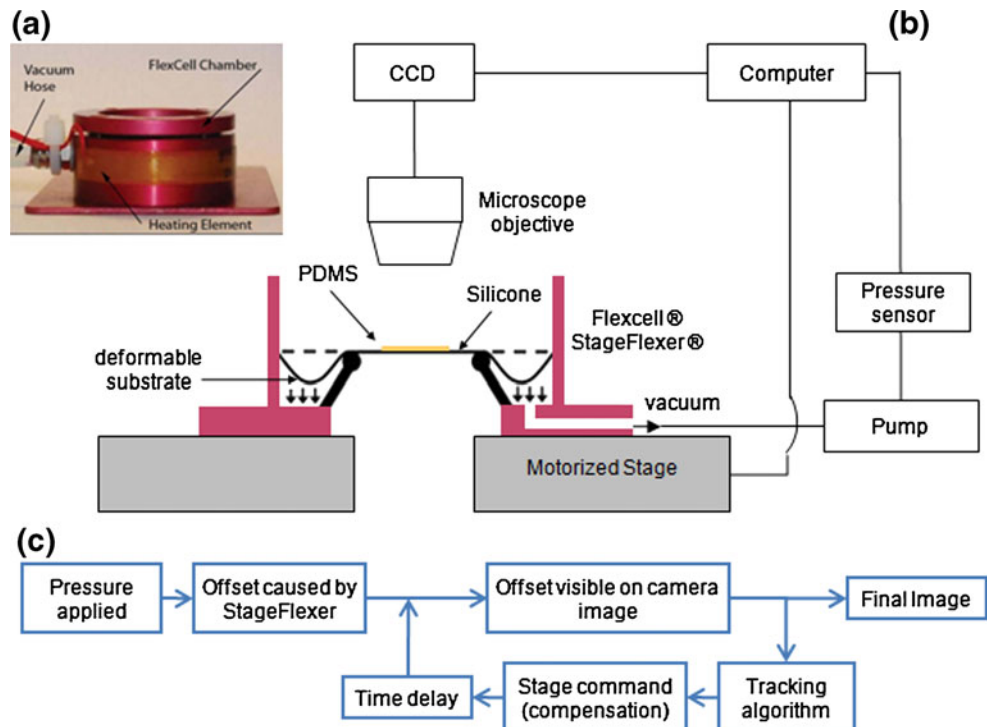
(a)

Vacuum Hose

FlexCell Chamber

Heating Element

(b)

CCD

Computer

Microscope objective

PDMS

Silicone

Flexcell ® StageFlexer ®

Pressure sensor

deformable substrate

vacuum

Pump

Motorized Stage

(c)

Pressure applied

Offset caused by StageFlexer

Offset visible on camera image

Final Image

Time delay

Stage command (compensation)

Tracking algorithm